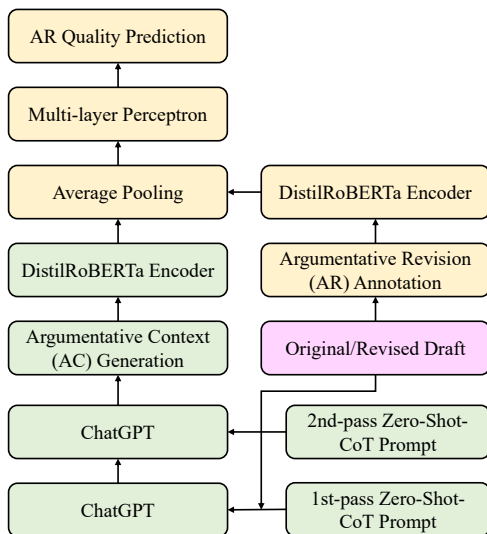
AR Quality Prediction

Multi-layer Perceptron

Average Pooling

DistilRoBERTa Encoder

Argumentative Context (AC) Generation

ChatGPT

ChatGPT

DistilRoBERTa Encoder

Argumentative Revision (AR) Annotation

Original/Revised Draft

2nd-pass Zero-Shot-CoT Prompt

1st-pass Zero-Shot-CoT Prompt